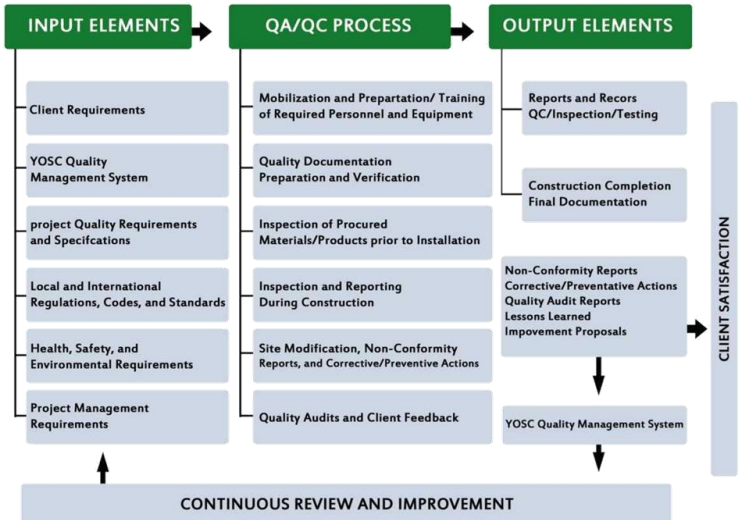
INPUT ELEMENTS

Client Requirements

YOSC Quality Management System

project Quality Requirements and Specifcations

Local and International Regulations, Codes, and Standards

Health, Safety, and Environmental Requirements

Project Management Requirements

QA/QC PROCESS

Mobilization and Prepartation/ Training of Required Personnel and Equipment

Quality Documentation Preparation and Verification

Inspection of Procured Materials/Products prior to Installation

Inspection and Reporting During Construction

Site Modification, Non-Conformity Reports, and Corrective/Preventive Actions

Quality Audits and Client Feedback

OUTPUT ELEMENTS

Reports and Recors QC/Inspection/Testing

Construction Completion Final Documentation

Non-Conformity Reports
Corrective/Preventative Actions
Quality Audit Reports
Lessons Learned
Impovement Proposals

YOSC Quality Management System

CLIENT SATISFACTION

CONTINUOUS REVIEW AND IMPROVEMENT